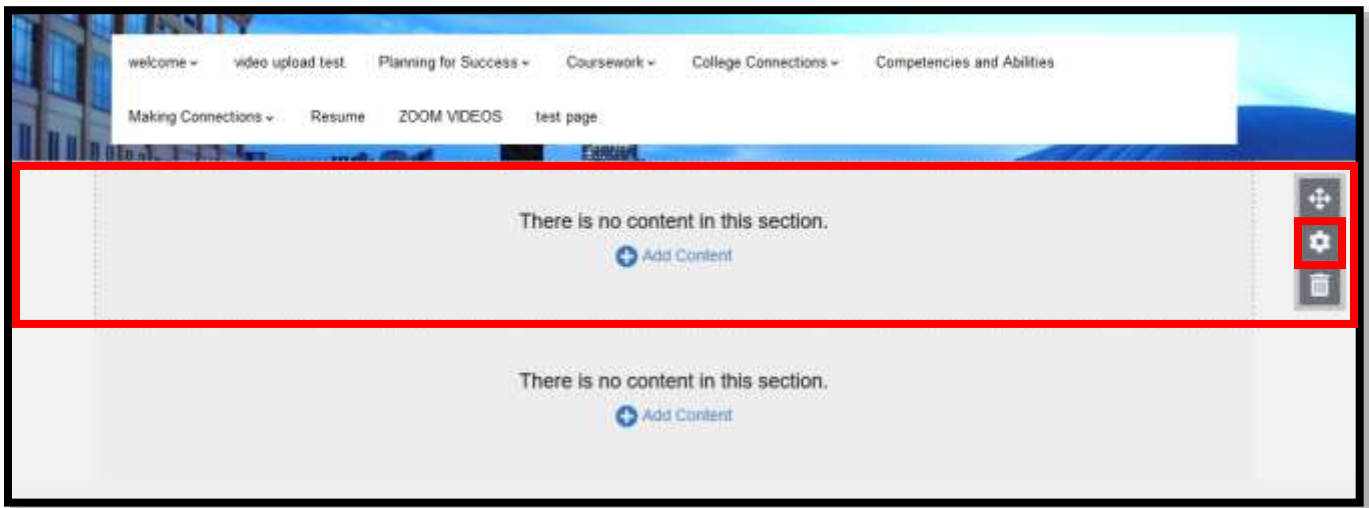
welcome ⌄ video upload test Planning for Success ⌄ Coursework ⌄ College Connections ⌄ Competencies and Abilities

Making Connections ⌄ Resume ZOOM VIDEOS test page

There is no content in this section.

Add Content

There is no content in this section.

Add Content